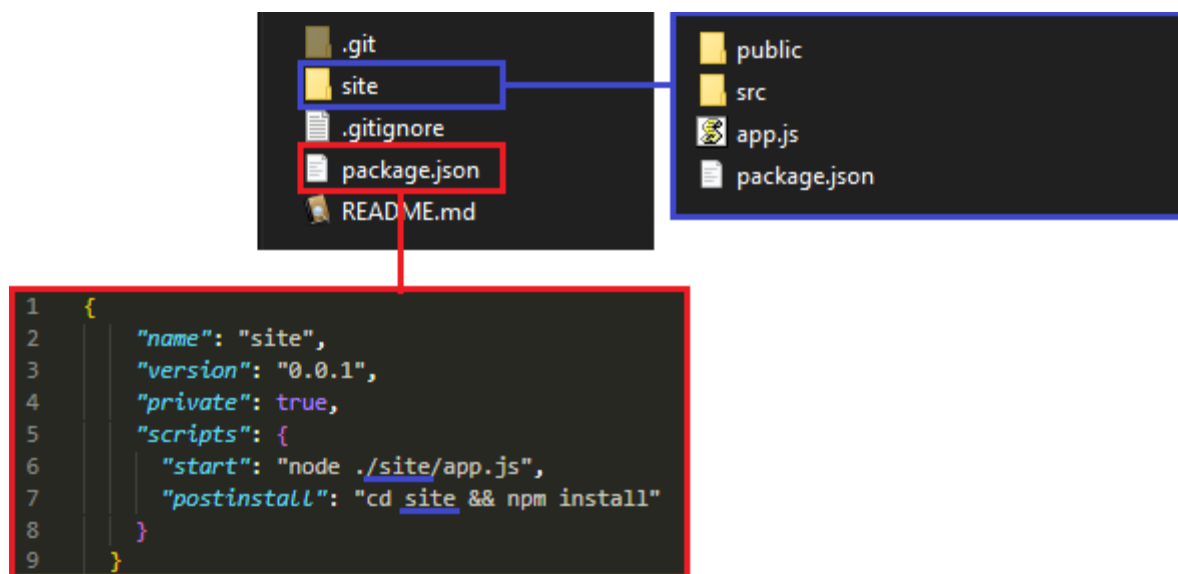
.git
site
.gitignore
package.json
README.md

public
src
app.js
package.json

1 {
2 "name": "site",
3 "version": "0.0.1",
4 "private": true,
5 "scripts": {
6 "start": "node ./site/app.js",
7 "postinstall": "cd site && npm install"
8 }
9 }